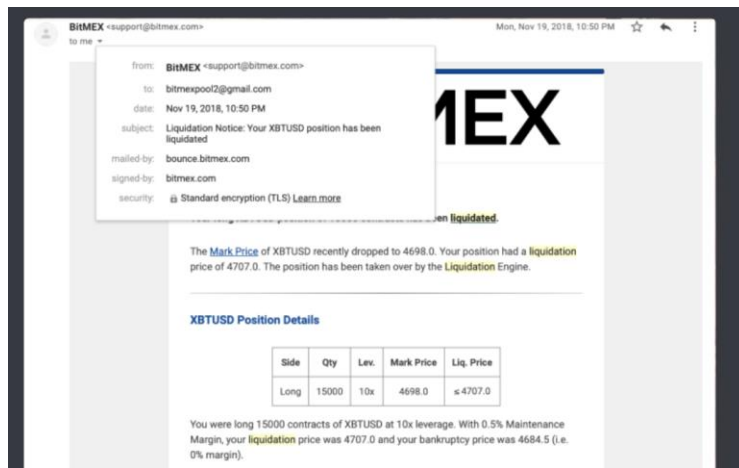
BitMEX <support@bitmex.com>
to me

Mon, Nov 19, 2018, 10:50 PM

from: BitMEX <support@bitmex.com>
to: bitmexpool2@gmail.com
date: Nov 19, 2018, 10:50 PM
subject: Liquidation Notice: Your XBTUSD position has been liquidated
mailed-by: bounce.bitmex.com
signed-by: bitmex.com
security: Standard encryption (TLS) Learn more

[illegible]EX

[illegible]en liquidated.

The Mark Price of XBTUSD recently dropped to 4698.0. Your position had a liquidation price of 4707.0. The position has been taken over by the Liquidation Engine.

XBTUSD Position Details

| Side | Qty | Lev. | Mark Price | Liq. Price |
|---|---|---|---|---|
| Long | 15000 | 10x | 4698.0 | ≤ 4707.0 |

You were long 15000 contracts of XBTUSD at 10x leverage. With 0.5% Maintenance Margin, your liquidation price was 4707.0 and your bankruptcy price was 4684.5 (i.e. 0% margin).